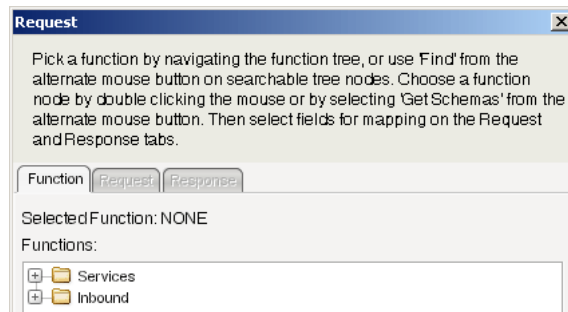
Request

Pick a function by navigating the function tree, or use 'Find' from the alternate mouse button on searchable tree nodes. Choose a function node by double clicking the mouse or by selecting 'Get Schemas' from the alternate mouse button. Then select fields for mapping on the Request and Response tabs.

Function Request Response

Selected Function: NONE

Functions:

Services
Inbound